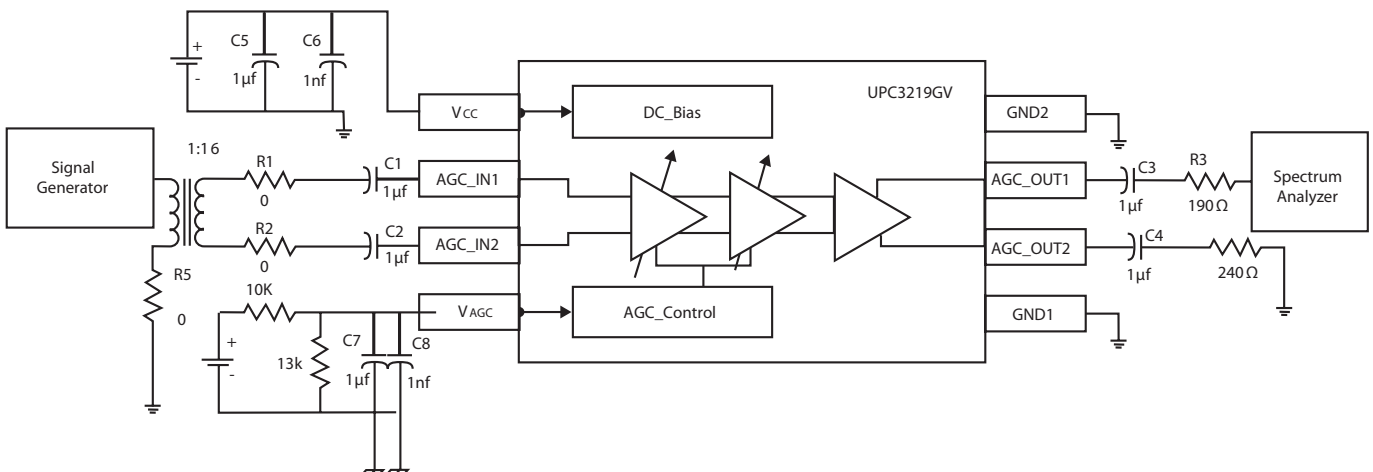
+
-
C5
1µf
C6
1nf
Vcc
DC_Bias
UPC3219GV
GND2
Signal Generator
1:16
R1
0
C1
1µf
AGC_IN1
AGC_OUT1
C3
1µf
R3
190Ω
Spectrum Analyzer
R2
0
C2
1µf
AGC_IN2
AGC_OUT2
C4
1µf
240Ω
R5
0
10K
VAGC
AGC_Control
GND1
+
-
13k
C7
1µf
C8
1nf